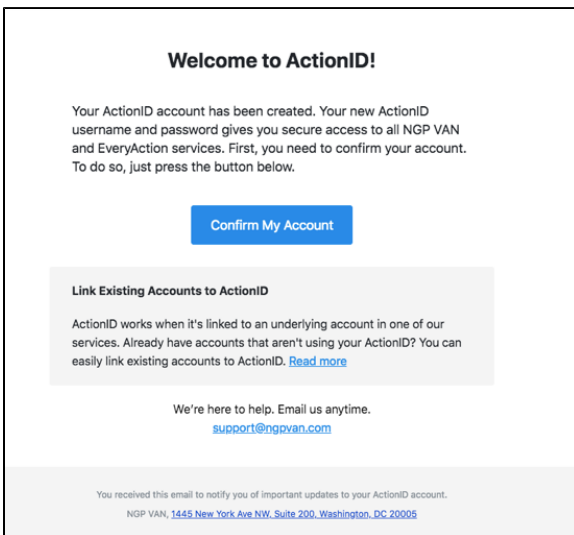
Welcome to ActionID!

Your ActionID account has been created. Your new ActionID username and password gives you secure access to all NGP VAN and EveryAction services. First, you need to confirm your account. To do so, just press the button below.

Confirm My Account

Link Existing Accounts to ActionID

ActionID works when it's linked to an underlying account in one of our services. Already have accounts that aren't using your ActionID? You can easily link existing accounts to ActionID. Read more

We're here to help. Email us anytime.
support@ngpvan.com

You received this email to notify you of important updates to your ActionID account.
NGP VAN, 1445 New York Ave NW, Suite 200, Washington, DC 20005